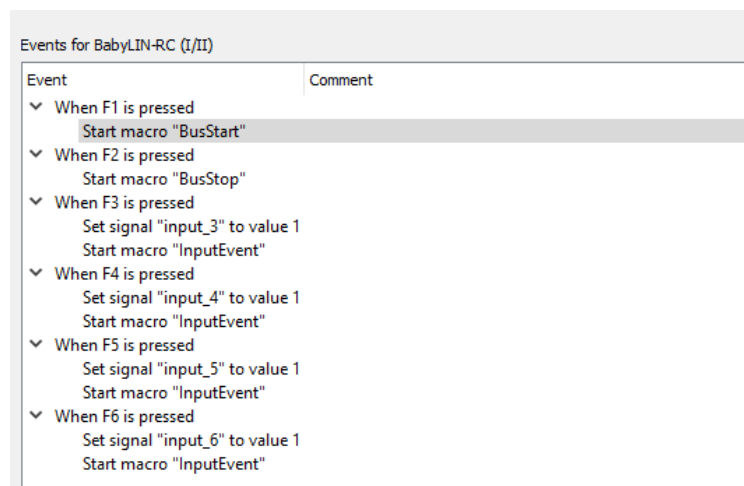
Events for BabyLIN-RC (I/II)

| Event | Comment |
|---|---|
| When F1 is pressed | |
| Start macro "BusStart" | |
| When F2 is pressed | |
| Start macro "BusStop" | |
| When F3 is pressed | |
| Set signal "input_3" to value 1 | |
| Start macro "InputEvent" | |
| When F4 is pressed | |
| Set signal "input_4" to value 1 | |
| Start macro "InputEvent" | |
| When F5 is pressed | |
| Set signal "input_5" to value 1 | |
| Start macro "InputEvent" | |
| When F6 is pressed | |
| Set signal "input_6" to value 1 | |
| Start macro "InputEvent" | |